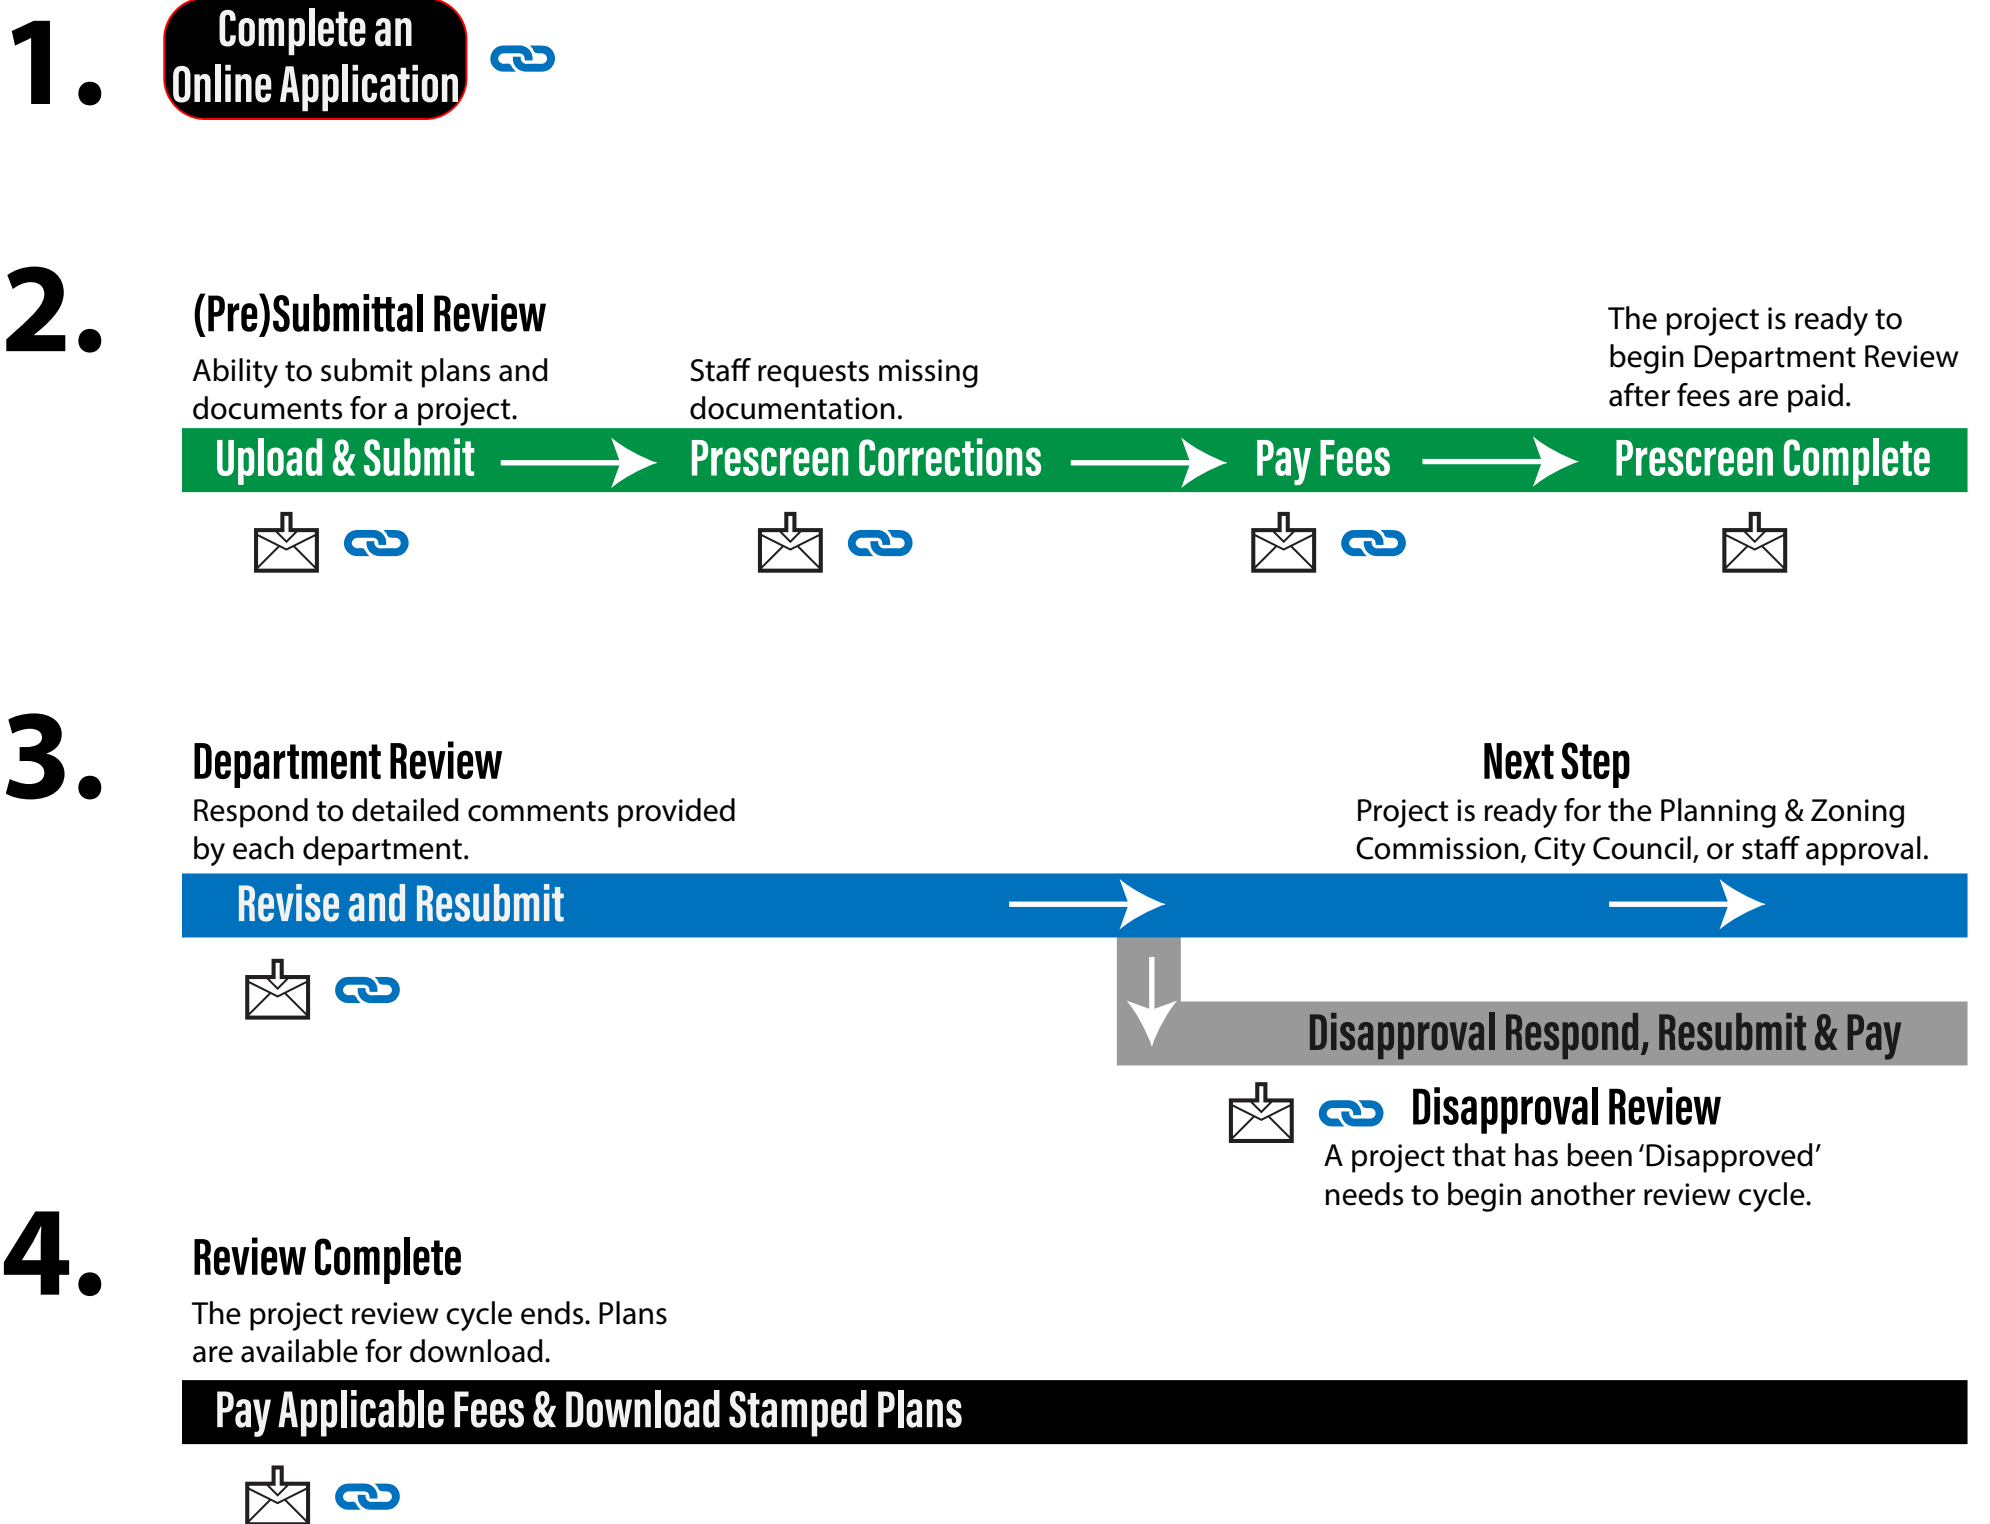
1. Complete an Online Application

2. (Pre)Submittal Review

Ability to submit plans and documents for a project.

Staff requests missing documentation.

The project is ready to begin Department Review after fees are paid.

Upload & Submit

Prescreen Corrections

Pay Fees

Prescreen Complete

3. Department Review

Respond to detailed comments provided by each department.

Next Step

Project is ready for the Planning & Zoning Commission, City Council, or staff approval.

Revise and Resubmit

Disapproval Respond, Resubmit & Pay

Disapproval Review

A project that has been 'Disapproved' needs to begin another review cycle.

4. Review Complete

The project review cycle ends. Plans are available for download.

Pay Applicable Fees & Download Stamped Plans